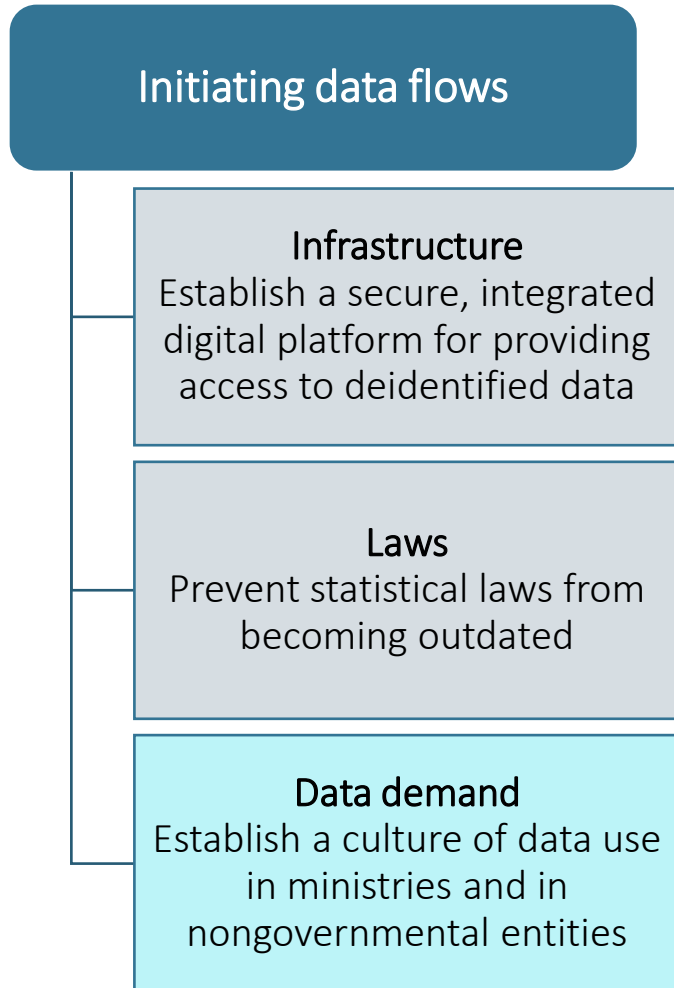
Initiating data flows

Infrastructure
Establish a secure, integrated digital platform for providing access to deidentified data

Laws
Prevent statistical laws from becoming outdated

Data demand
Establish a culture of data use in ministries and in nongovernmental entities